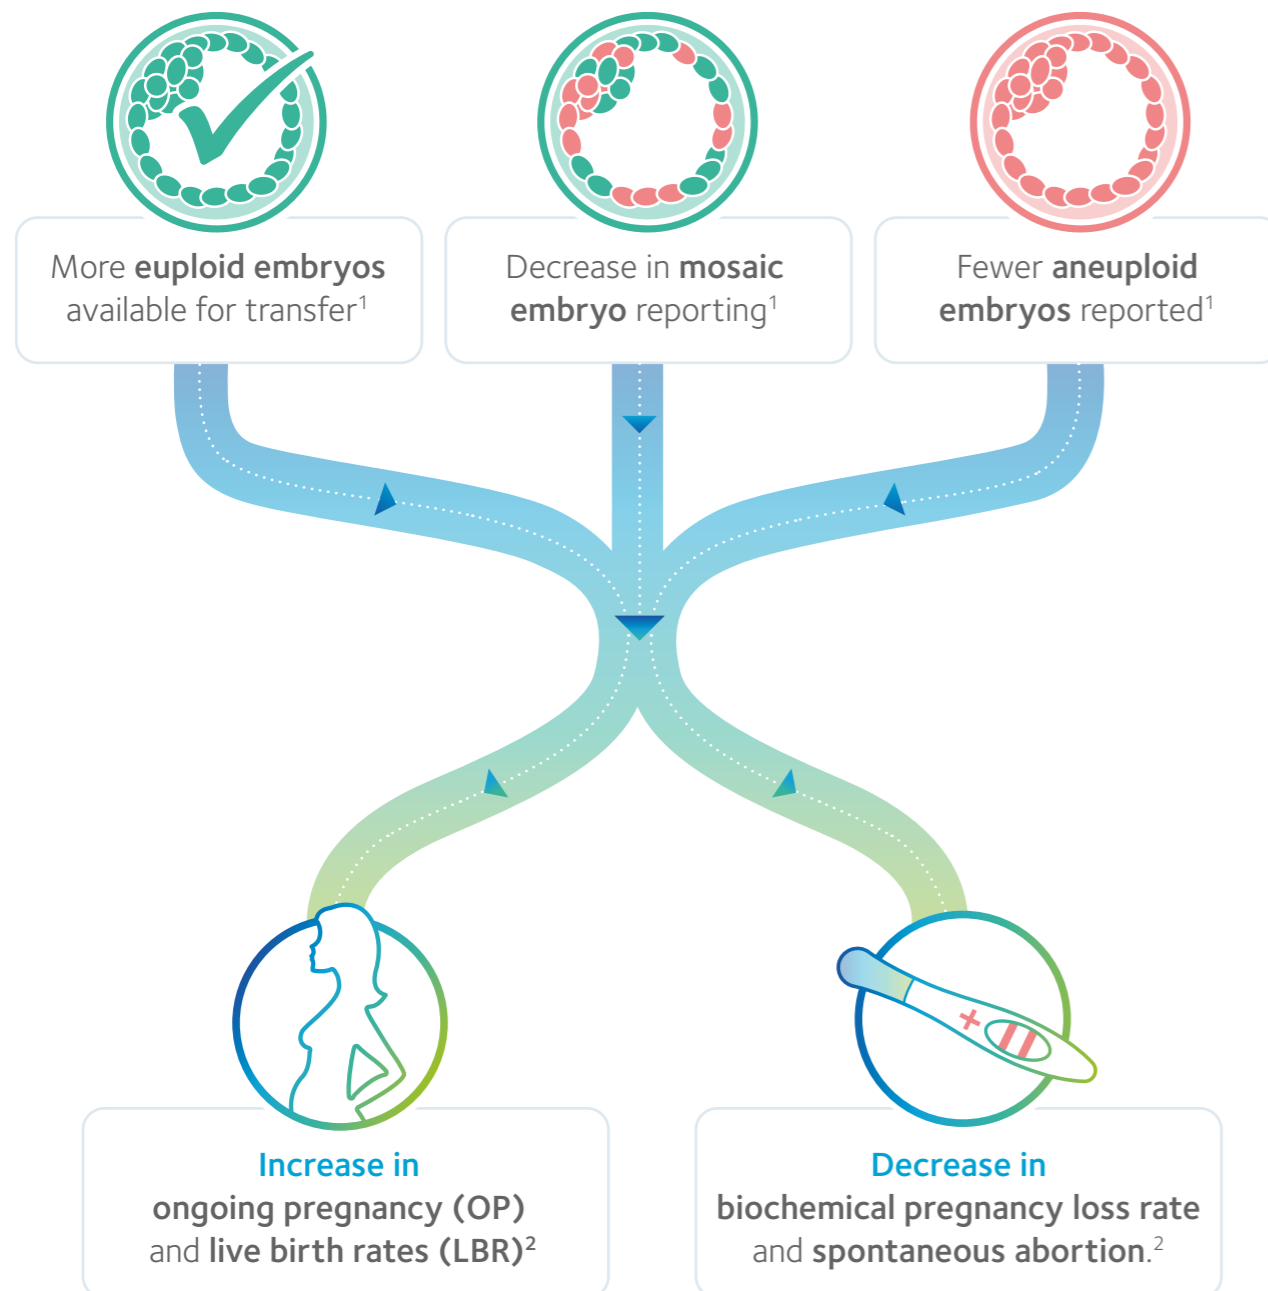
More euploid embryos available for transfer$^1$

Decrease in mosaic embryo reporting$^1$

Fewer aneuploid embryos reported$^1$

Increase in ongoing pregnancy (OP) and live birth rates (LBR)$^2$

Decrease in biochemical pregnancy loss rate and spontaneous abortion.$^2$